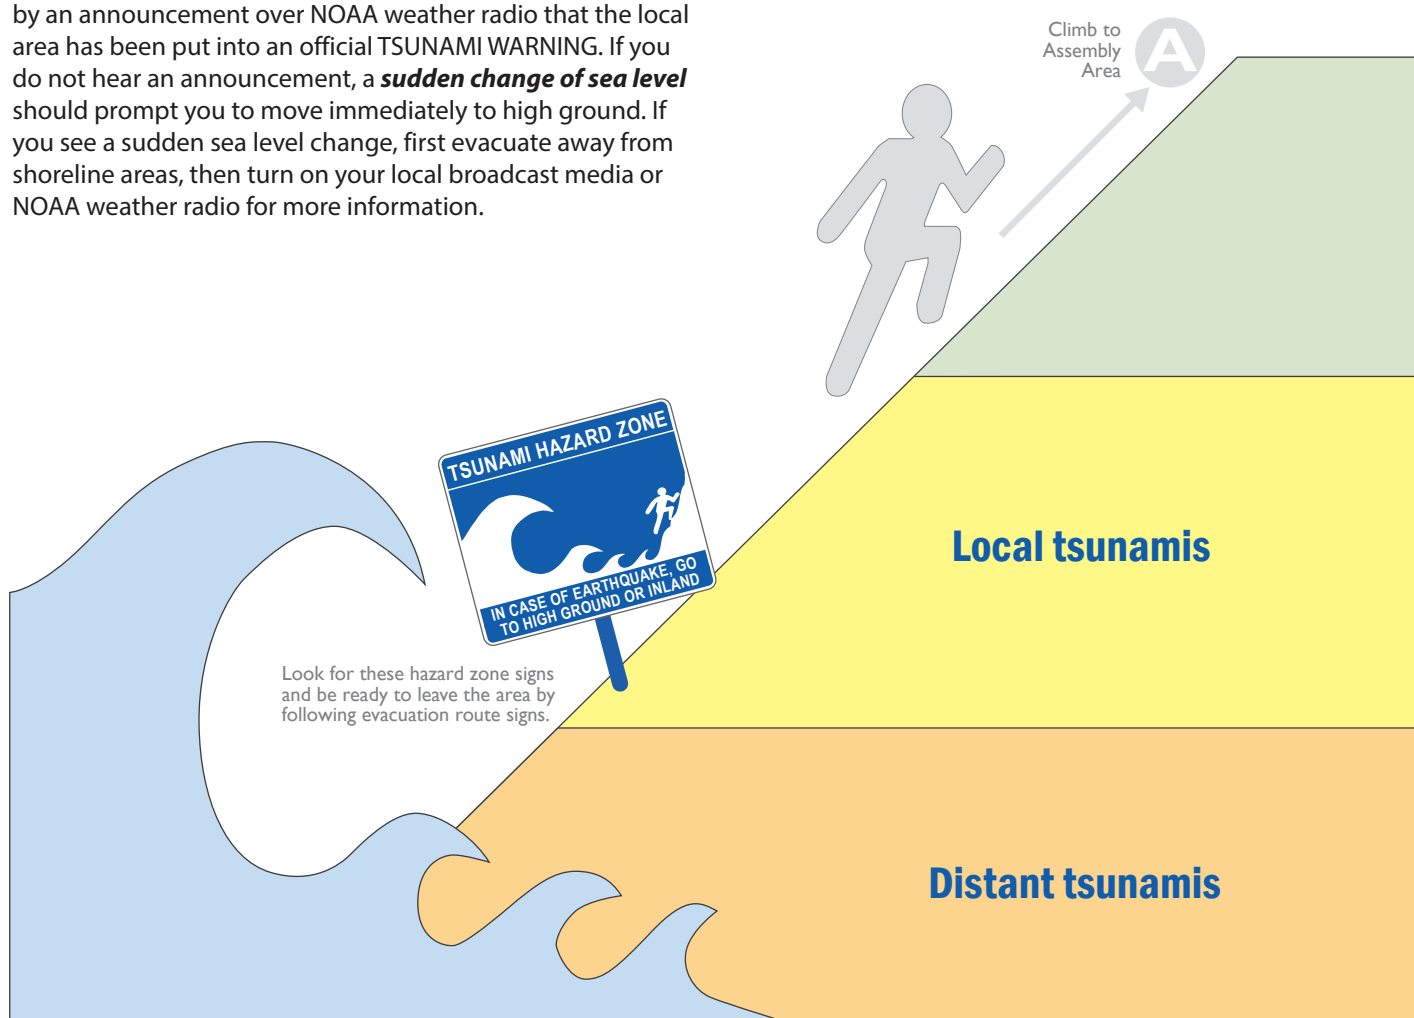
by an announcement over NOAA weather radio that the local area has been put into an official TSUNAMI WARNING. If you do not hear an announcement, a ***sudden change of sea level*** should prompt you to move immediately to high ground. If you see a sudden sea level change, first evacuate away from shoreline areas, then turn on your local broadcast media or NOAA weather radio for more information.

Climb to Assembly Area

A

TSUNAMI HAZARD ZONE

IN CASE OF EARTHQUAKE, GO TO HIGH GROUND OR INLAND

Look for these hazard zone signs and be ready to leave the area by following evacuation route signs.

Local tsunamis

Distant tsunamis